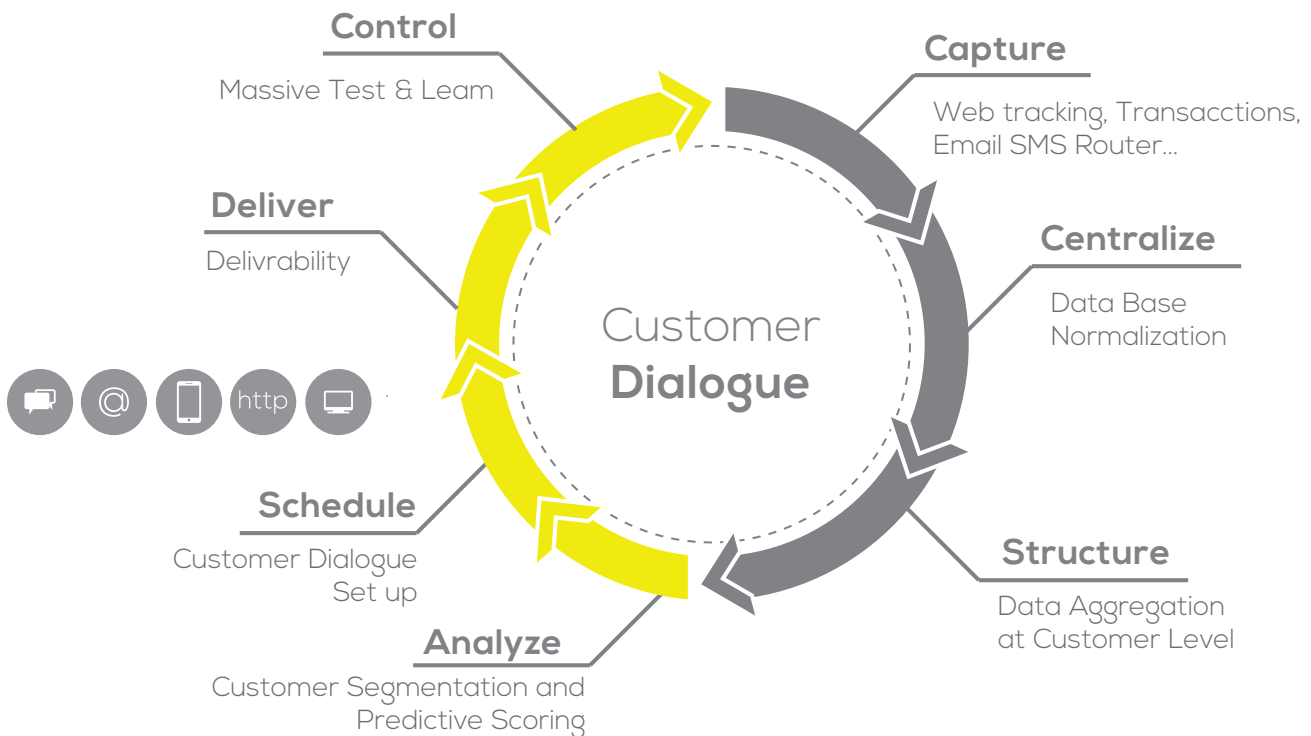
Control

Massive Test & Leam

Capture

Web tracking, Transacctions, Email SMS Router...

Deliver

Delivrability

Centralize

Data Base Normalization

Customer Dialogue

http

Schedule

Customer Dialogue Set up

Structure

Data Aggregation at Customer Level

Analyze

Customer Segmentation and Predictive Scoring